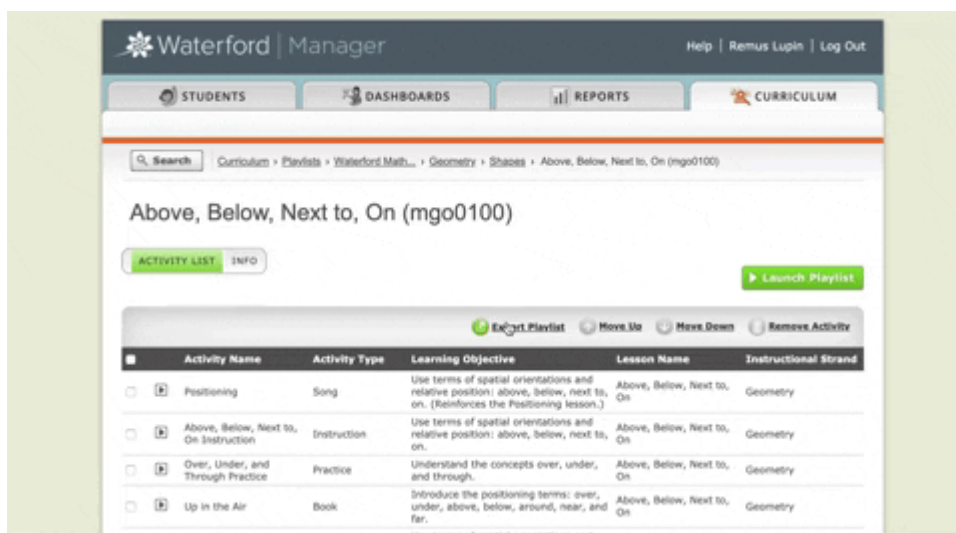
Waterford | Manager

Help | Remus Lupin | Log Out

STUDENTS

DASHBOARDS

REPORTS

CURRICULUM

Search

Curriculum › Playlists › Waterford Math... › Geometry › Shapes › Above, Below, Next to, On (mgo0100)

Above, Below, Next to, On (mgo0100)

ACTIVITY LIST

INFO

Launch Playlist

Export Playlist

Move Up

Move Down

Remove Activity

| | | Activity Name | Activity Type | Learning Objective | Lesson Name | Instructional Strand |
|---|---|---|---|---|---|---|
| | | Positioning | Song | Use terms of spatial orientations and relative position: above, below, next to, on. (Reinforces the Positioning lesson.) | Above, Below, Next to, On | Geometry |
| | | Above, Below, Next to, On Instruction | Instruction | Use terms of spatial orientations and relative position: above, below, next to, on. | Above, Below, Next to, On | Geometry |
| | | Over, Under, and Through Practice | Practice | Understand the concepts over, under, and through. | Above, Below, Next to, On | Geometry |
| | | Up in the Air | Book | Introduce the positioning terms: over, under, above, below, around, near, and far. | Above, Below, Next to, On | Geometry |